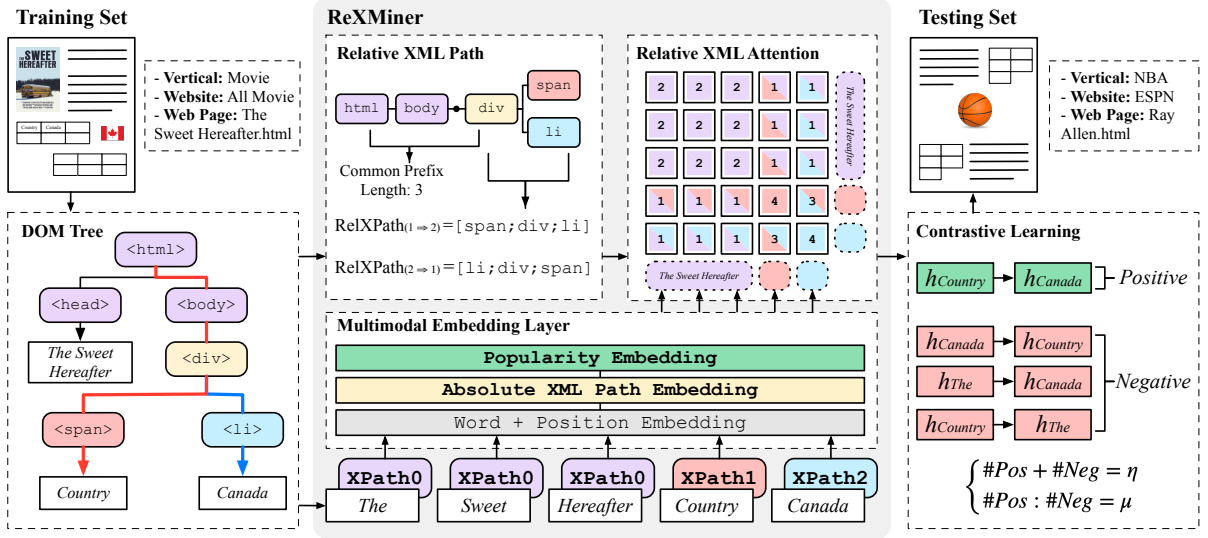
Training Set

THE SWEET HEREAFTER

Country Canada

- Vertical: Movie
- Website: All Movie
- Web Page: The Sweet Hereafter.html

DOM Tree

<html>

<head>

<body>

The Sweet Hereafter

<div>

<span>

<li>

Country

Canada

ReXMiner

Relative XML Path

html

body

div

span

li

Common Prefix Length: 3

RelXPath$_{(1 \Rightarrow 2)}$=[span;div;li]

RelXPath$_{(2 \Rightarrow 1)}$=[li;div;span]

Relative XML Attention

| 2 | 2 | 2 | 1 | 1 |
|---|---|---|---|---|
| 2 | 2 | 2 | 1 | 1 |
| 2 | 2 | 2 | 1 | 1 |
| 1 | 1 | 1 | 4 | 3 |
| 1 | 1 | 1 | 3 | 4 |

The Sweet Hereafter

The Sweet Hereafter

Multimodal Embedding Layer

Popularity Embedding

Absolute XML Path Embedding

Word + Position Embedding

XPath0 XPath0 XPath0 XPath1 XPath2

The Sweet Hereafter Country Canada

Testing Set

- Vertical: NBA
- Website: ESPN
- Web Page: Ray Allen.html

Contrastive Learning

$h_{Country}$ $h_{Canada}$ Positive

$h_{Canada}$ $h_{Country}$

$h_{The}$ $h_{Canada}$ Negative

$h_{Country}$ $h_{The}$

$\begin{cases} \#Pos + \#Neg = \eta \\ \#Pos : \#Neg = \mu \end{cases}$